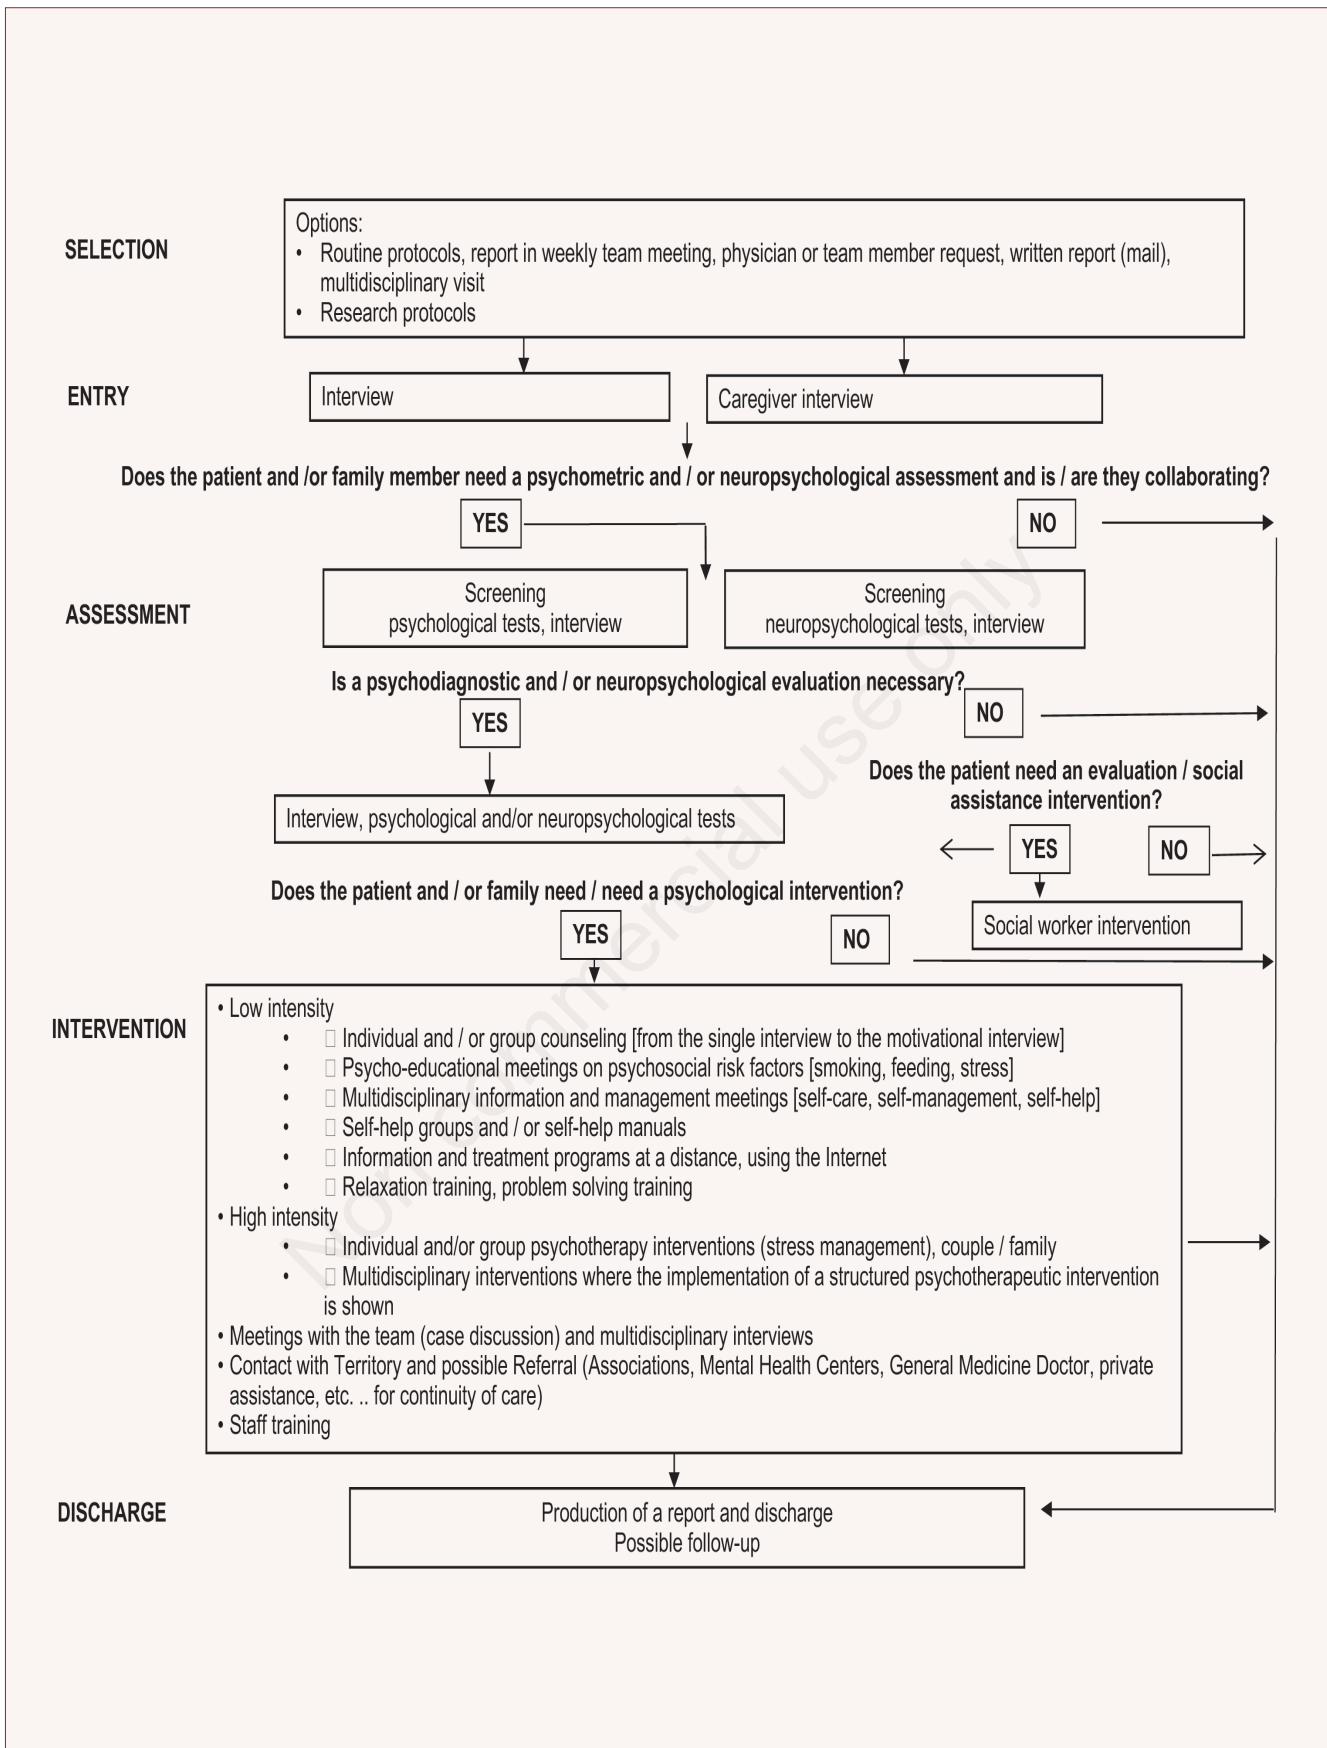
SELECTION

Options:
• Routine protocols, report in weekly team meeting, physician or team member request, written report (mail), multidisciplinary visit
• Research protocols

ENTRY

Interview

Caregiver interview

Does the patient and /or family member need a psychometric and / or neuropsychological assessment and is / are they collaborating?

YES

NO

ASSESSMENT

Screening
psychological tests, interview

Screening
neuropsychological tests, interview

Is a psychodiagnostic and / or neuropsychological evaluation necessary?

YES

NO

Interview, psychological and/or neuropsychological tests

Does the patient need an evaluation / social assistance intervention?

YES

NO

Does the patient and / or family need / need a psychological intervention?

Social worker intervention

YES

NO

INTERVENTION

• Low intensity
• Individual and / or group counseling [from the single interview to the motivational interview]
• Psycho-educational meetings on psychosocial risk factors [smoking, feeding, stress]
• Multidisciplinary information and management meetings [self-care, self-management, self-help]
• Self-help groups and / or self-help manuals
• Information and treatment programs at a distance, using the Internet
• Relaxation training, problem solving training
• High intensity
• Individual and/or group psychotherapy interventions (stress management), couple / family
• Multidisciplinary interventions where the implementation of a structured psychotherapeutic intervention is shown
• Meetings with the team (case discussion) and multidisciplinary interviews
• Contact with Territory and possible Referral (Associations, Mental Health Centers, General Medicine Doctor, private assistance, etc. .. for continuity of care)
• Staff training

DISCHARGE

Production of a report and discharge
Possible follow-up

Non-commercial use only